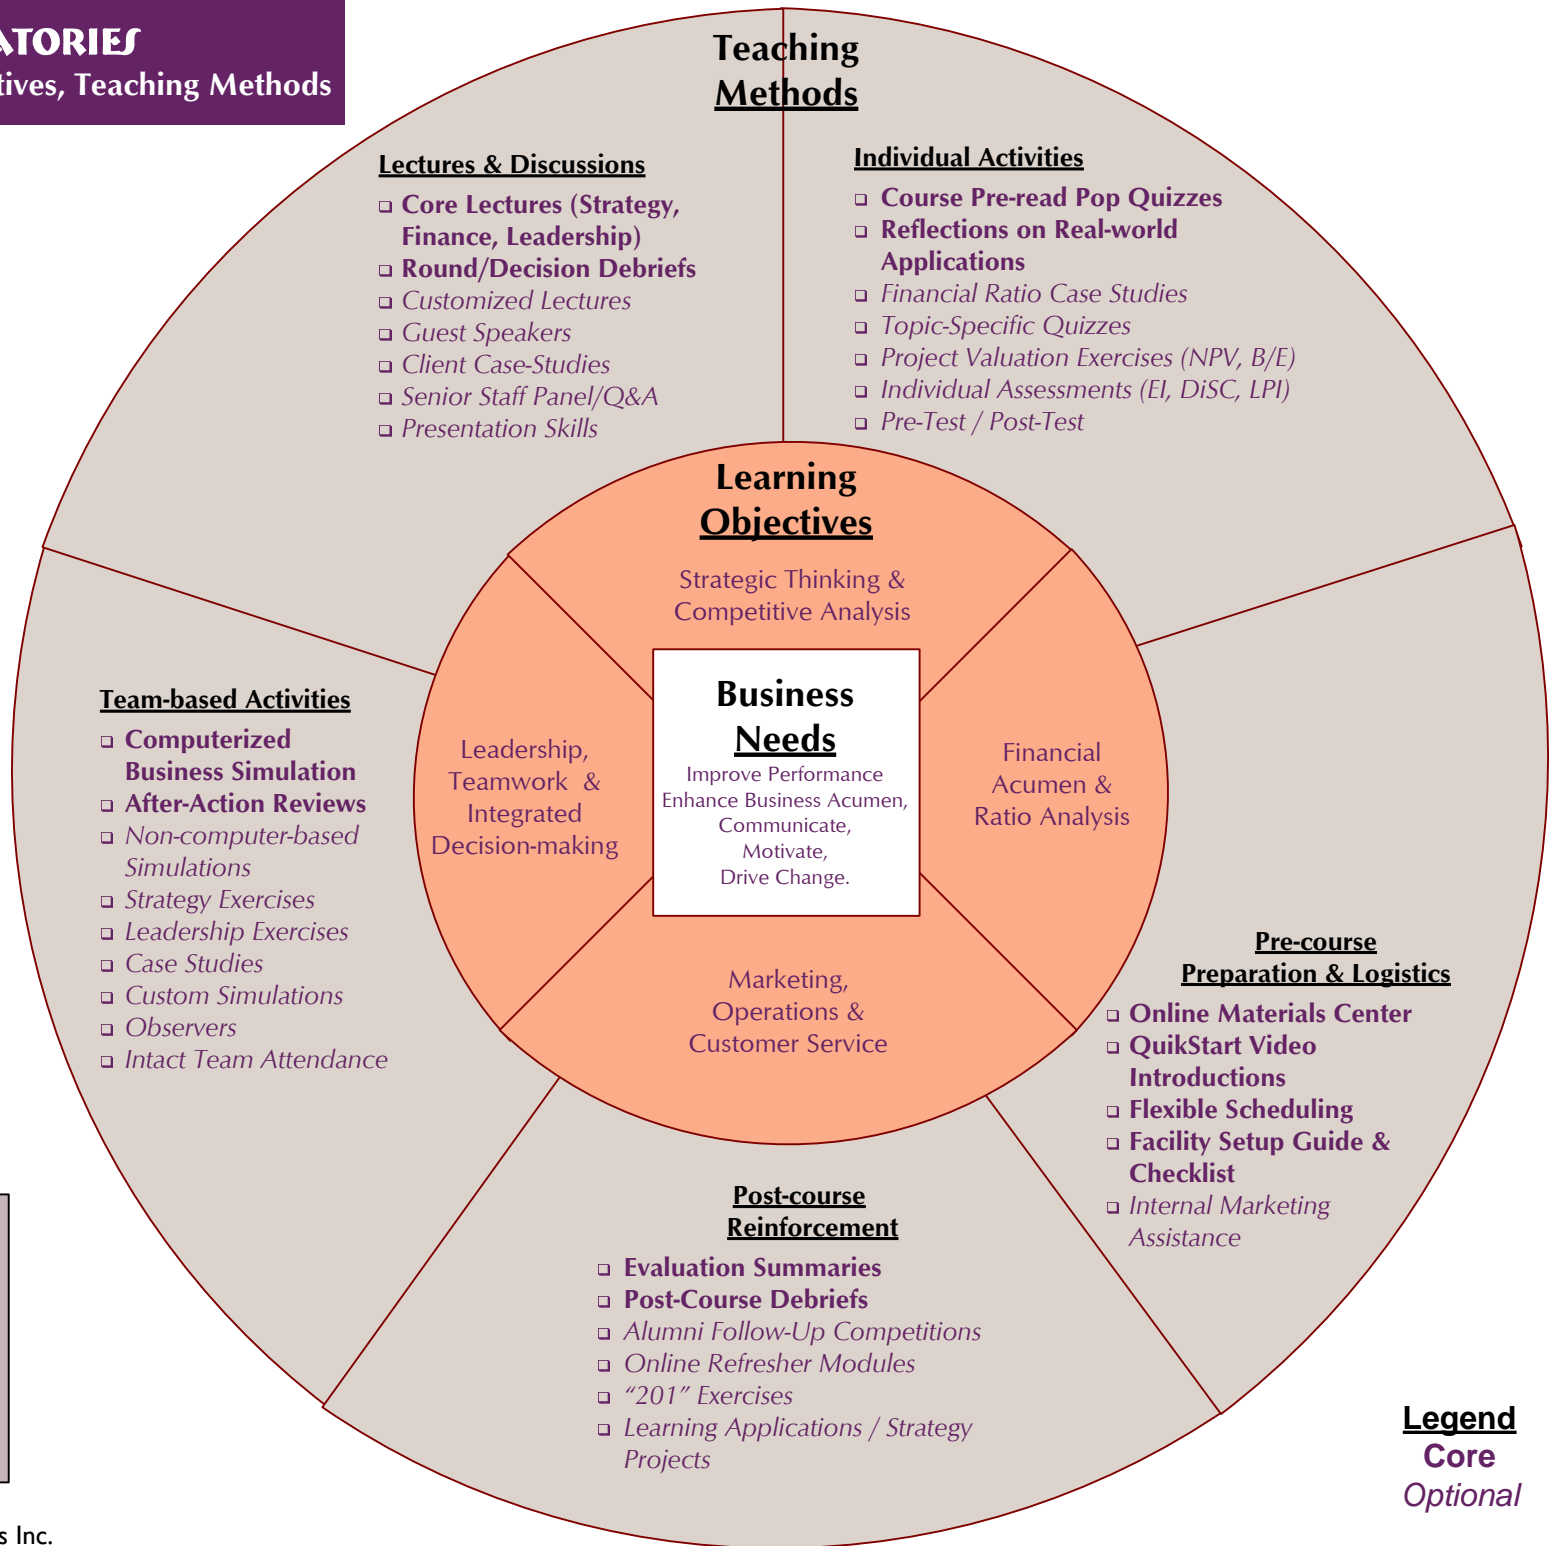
ATORIES
tives, Teaching Methods

Teaching Methods

Lectures & Discussions
- Core Lectures (Strategy, Finance, Leadership)
- Round/Decision Debriefs
- Customized Lectures
- Guest Speakers
- Client Case-Studies
- Senior Staff Panel/Q&A
- Presentation Skills

Individual Activities
- Course Pre-read Pop Quizzes
- Reflections on Real-world Applications
- Financial Ratio Case Studies
- Topic-Specific Quizzes
- Project Valuation Exercises (NPV, B/E)
- Individual Assessments (EI, DiSC, LPI)
- Pre-Test / Post-Test

Learning Objectives

Strategic Thinking & Competitive Analysis

Business Needs
Improve Performance
Enhance Business Acumen,
Communicate,
Motivate,
Drive Change.

Leadership, Teamwork & Integrated Decision-making

Financial Acumen & Ratio Analysis

Marketing, Operations & Customer Service

Team-based Activities
- Computerized Business Simulation
- After-Action Reviews
- Non-computer-based Simulations
- Strategy Exercises
- Leadership Exercises
- Case Studies
- Custom Simulations
- Observers
- Intact Team Attendance

Pre-course Preparation & Logistics
- Online Materials Center
- QuikStart Video Introductions
- Flexible Scheduling
- Facility Setup Guide & Checklist
- Internal Marketing Assistance

Post-course Reinforcement
- Evaluation Summaries
- Post-Course Debriefs
- Alumni Follow-Up Competitions
- Online Refresher Modules
- “201” Exercises
- Learning Applications / Strategy Projects

Legend
Core
Optional

s Inc.